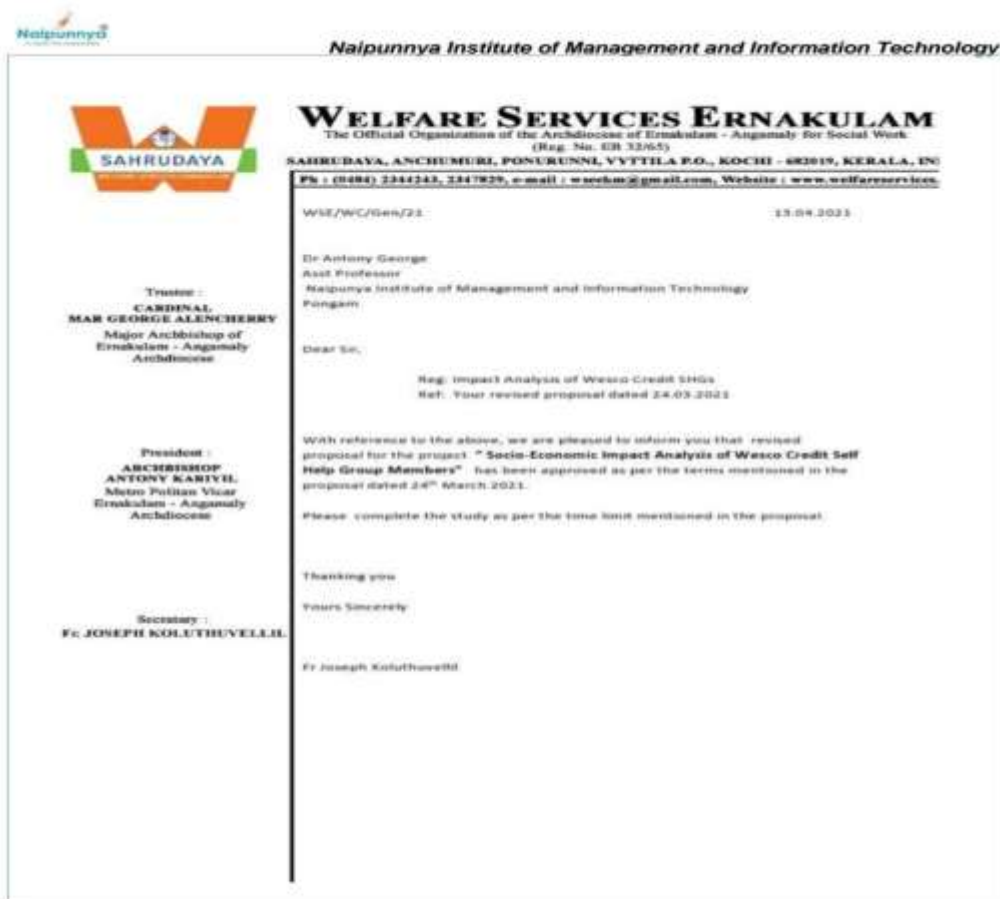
Naipunnya

Naipunnya Institute of Management and Information Technology

SAHRUDAYA

WELFARE SERVICES ERNAKULAM
The Official Organization of the Archdiocese of Ernakulam - Angamaly for Social Work
(Reg. No. ER 32/65)
SAHRUDAYA, ANCHUMURI, PONURUNNI, VYTTILA P.O., KOCHI - 682019, KERALA, IN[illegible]
Ph : (0484) 2344243, 2347929, e-mail : wseckm@gmail.com, Website : www.welfareservices.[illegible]

Trustee :
CARDINAL
MAR GEORGE ALENCHERRY
Major Archbishop of Ernakulam - Angamaly Archdiocese

President :
ARCHBISHOP
ANTONY KARIYIL
Metro Politan Vicar Ernakulam - Angamaly Archdiocese

Secretary :
Fr. JOSEPH KOLUTHUVELLIL

WSE/WC/Gen/21 15.04.2021

Dr Antony George
Asst Professor
Naipunya Institute of Management and Information Technology
Pongam

Dear Sir,

Reg: Impact Analysis of Wesco Credit SHGs
Ref: Your revised proposal dated 24.03.2021

With reference to the above, we are pleased to inform you that revised proposal for the project " **Socio-Economic Impact Analysis of Wesco Credit Self Help Group Members**" has been approved as per the terms mentioned in the proposal dated 24$^{th}$ March 2021.

Please complete the study as per the time limit mentioned in the proposal.

Thanking you

Yours Sincerely

Fr Joseph Koluthuvellil